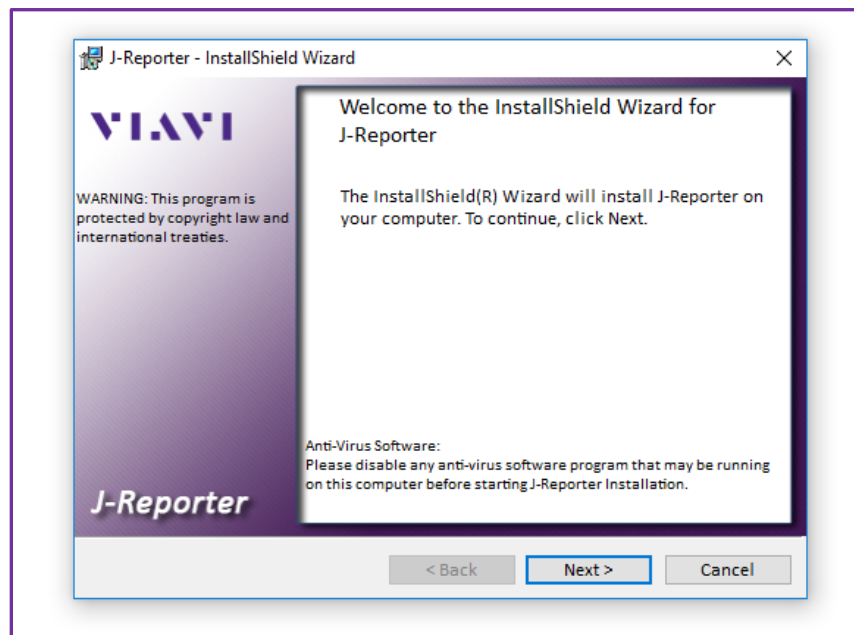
J-Reporter - InstallShield Wizard

X

VIAVI

WARNING: This program is protected by copyright law and international treaties.

J-Reporter

Welcome to the InstallShield Wizard for J-Reporter

The InstallShield(R) Wizard will install J-Reporter on your computer. To continue, click Next.

Anti-Virus Software:
Please disable any anti-virus software program that may be running on this computer before starting J-Reporter Installation.

< Back

Next >

Cancel